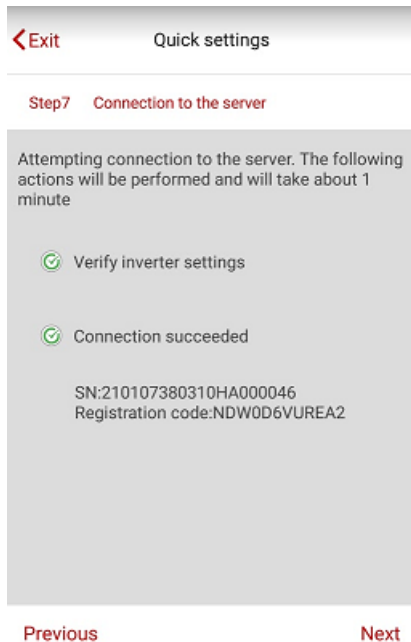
Exit

Quick settings

Step7 Connection to the server

Attempting connection to the server. The following actions will be performed and will take about 1 minute

Verify inverter settings

Connection succeeded

SN:210107380310HA000046
Registration code:NDW0D6VUREA2

Previous

Next